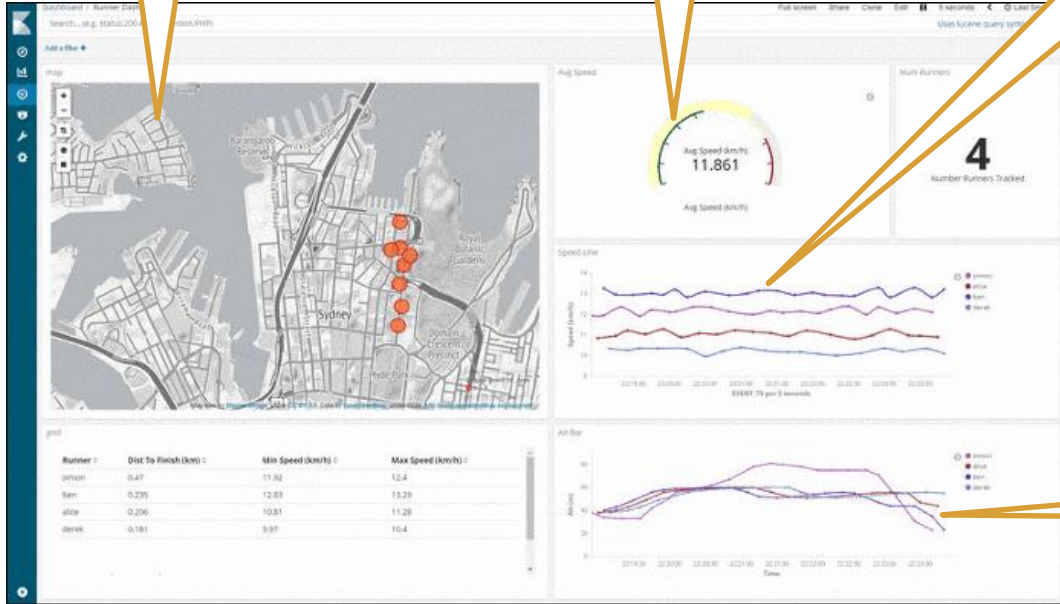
Dashboard / Runner Dash
Search... (e.g. status:200 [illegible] extension:PHP)
Full screen Share Clone Edit 5 seconds Last 5m
Uses lucene query syntax
Add a filter +

map

Barangaroo Reserve
Royal Botanic Garden
Sydney
Domain Cricket Precinct
Hyde Park

Avg Speed
Avg Speed (km/h)
11.861
Avg Speed (km/h)

Num Runners
4
Number Runners Tracked

Speed Line
simon
alice
ben
derek
Speed (km/h)
14
13
12
11
10
EVERY 15 per 5 seconds

grid
| Runner | Dist To Finish (km) | Min Speed (km/h) | Max Speed (km/h) |
|---|---|---|---|
| simon | 0.47 | 11.92 | 12.4 |
| ben | 0.235 | 12.83 | 13.29 |
| alice | 0.206 | 10.81 | 11.28 |
| derek | 0.181 | 9.97 | 10.4 |

Alt Bar
simon
alice
ben
derek
Alt (m)
80
60
40
20
0
Time